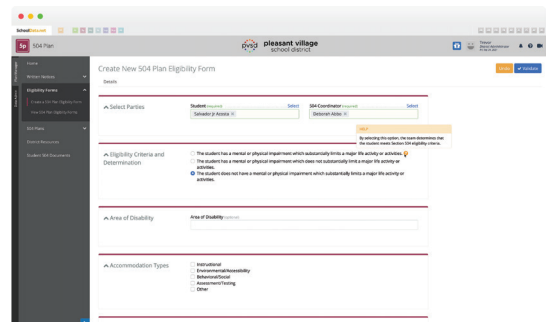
SchoolDocsnet

5p 504 Plan

pvsd pleasant village school district

Home
Written Notices
Eligibility Forms
Create 504 Plan Eligibility Form
View 504 Plan Eligibility Forms
504 Plans
District Resources
Student 504 Documents

Create New 504 Plan Eligibility Form

Details

Select Parties

Student (required) Select
Salvador Jr Acosta ×

504 Coordinator (required) Select
Deborah Abbis ×

HELP
By selecting this option, the team determines that the student meets Section 504 eligibility criteria.

Eligibility Criteria and Determination

The student has a mental or physical impairment which substantially limits a major life activity or activities.
The student has a mental or physical impairment which does not substantially limit a major life activity or activities.
The student does not have a mental or physical impairment which substantially limits a major life activity or activities.

Area of Disability

Area of Disability (optional)

Accommodation Types

Instructional
Environmental/Accessibility
Behavioral/Social
Assessment/Testing
Other